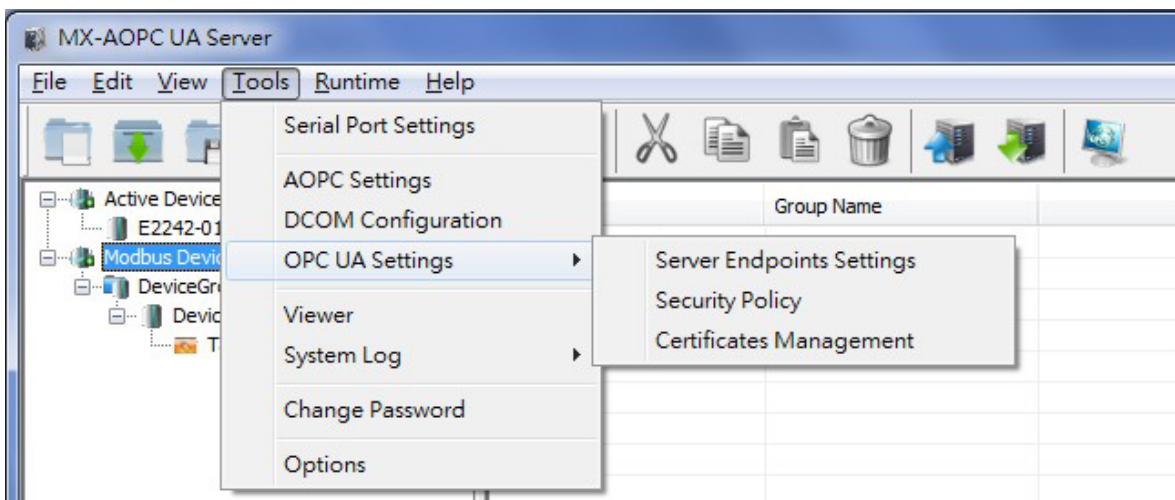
MX-AOPC UA Server

File Edit View Tools Runtime Help

Serial Port Settings
AOPC Settings
DCOM Configuration
OPC UA Settings
Viewer
System Log
Change Password
Options

Server Endpoints Settings
Security Policy
Certificates Management

Active Device
E2242-01
Modbus Devic
DeviceGr
Devic
T

Group Name